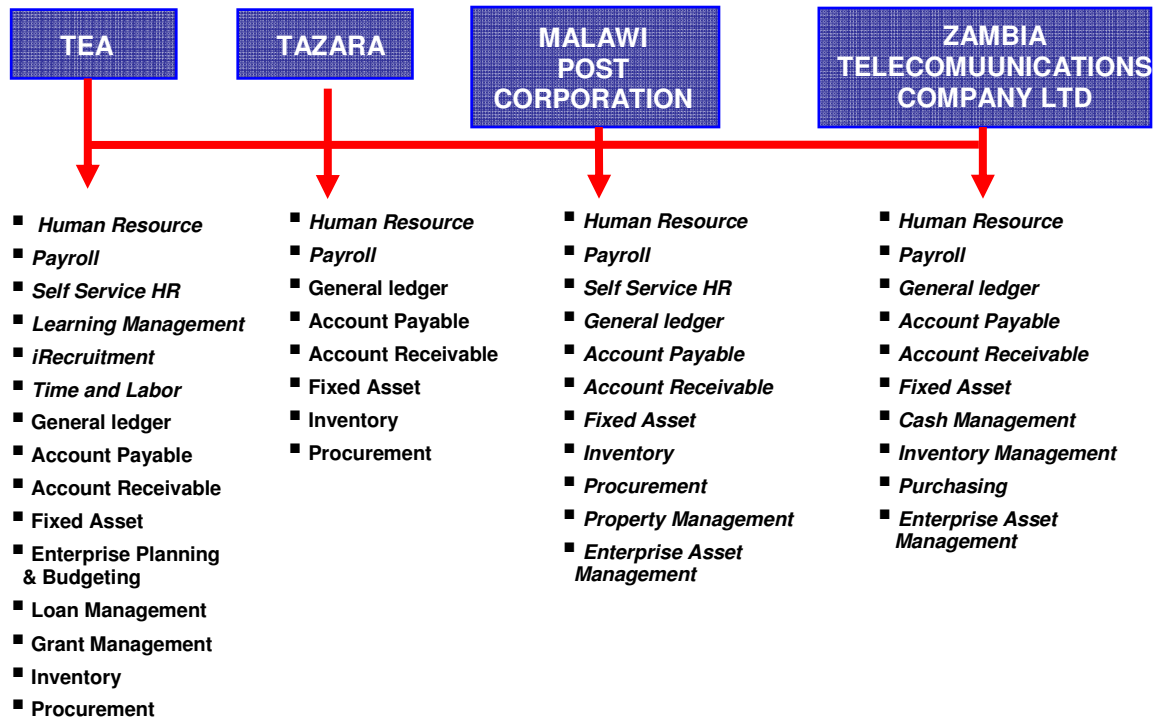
TEA

TAZARA

MALAWI POST CORPORATION

ZAMBIA TELECOMUUNICATIONS COMPANY LTD

- Human Resource
- Payroll
- Self Service HR
- Learning Management
- iRecruitment
- Time and Labor
- General ledger
- Account Payable
- Account Receivable
- Fixed Asset
- Enterprise Planning & Budgeting
- Loan Management
- Grant Management
- Inventory
- Procurement

- Human Resource
- Payroll
- General ledger
- Account Payable
- Account Receivable
- Fixed Asset
- Inventory
- Procurement

- Human Resource
- Payroll
- Self Service HR
- General ledger
- Account Payable
- Account Receivable
- Fixed Asset
- Inventory
- Procurement
- Property Management
- Enterprise Asset Management

- Human Resource
- Payroll
- General ledger
- Account Payable
- Account Receivable
- Fixed Asset
- Cash Management
- Inventory Management
- Purchasing
- Enterprise Asset Management